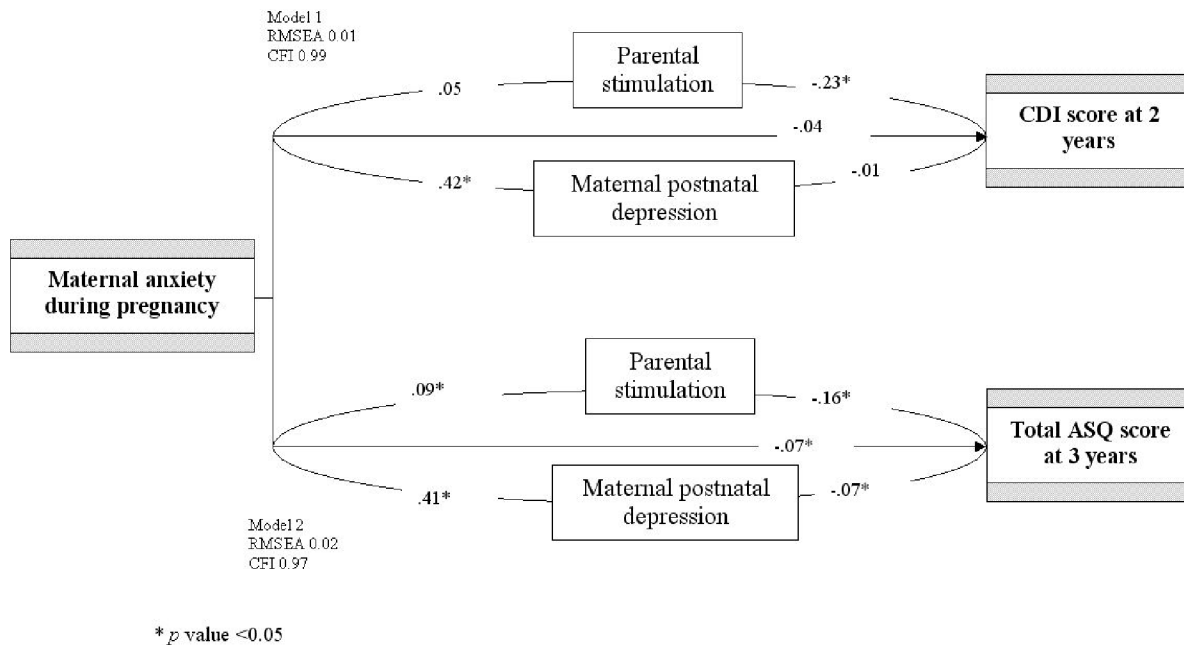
Model 1
RMSEA 0.01
CFI 0.99

.05

Parental stimulation

-.23*

-.04

CDI score at 2 years

.42*

Maternal postnatal depression

-.01

Maternal anxiety during pregnancy

.09*

Parental stimulation

-.16*

-.07*

Total ASQ score at 3 years

.41*

Maternal postnatal depression

-.07*

Model 2
RMSEA 0.02
CFI 0.97

* $p$ value <0.05